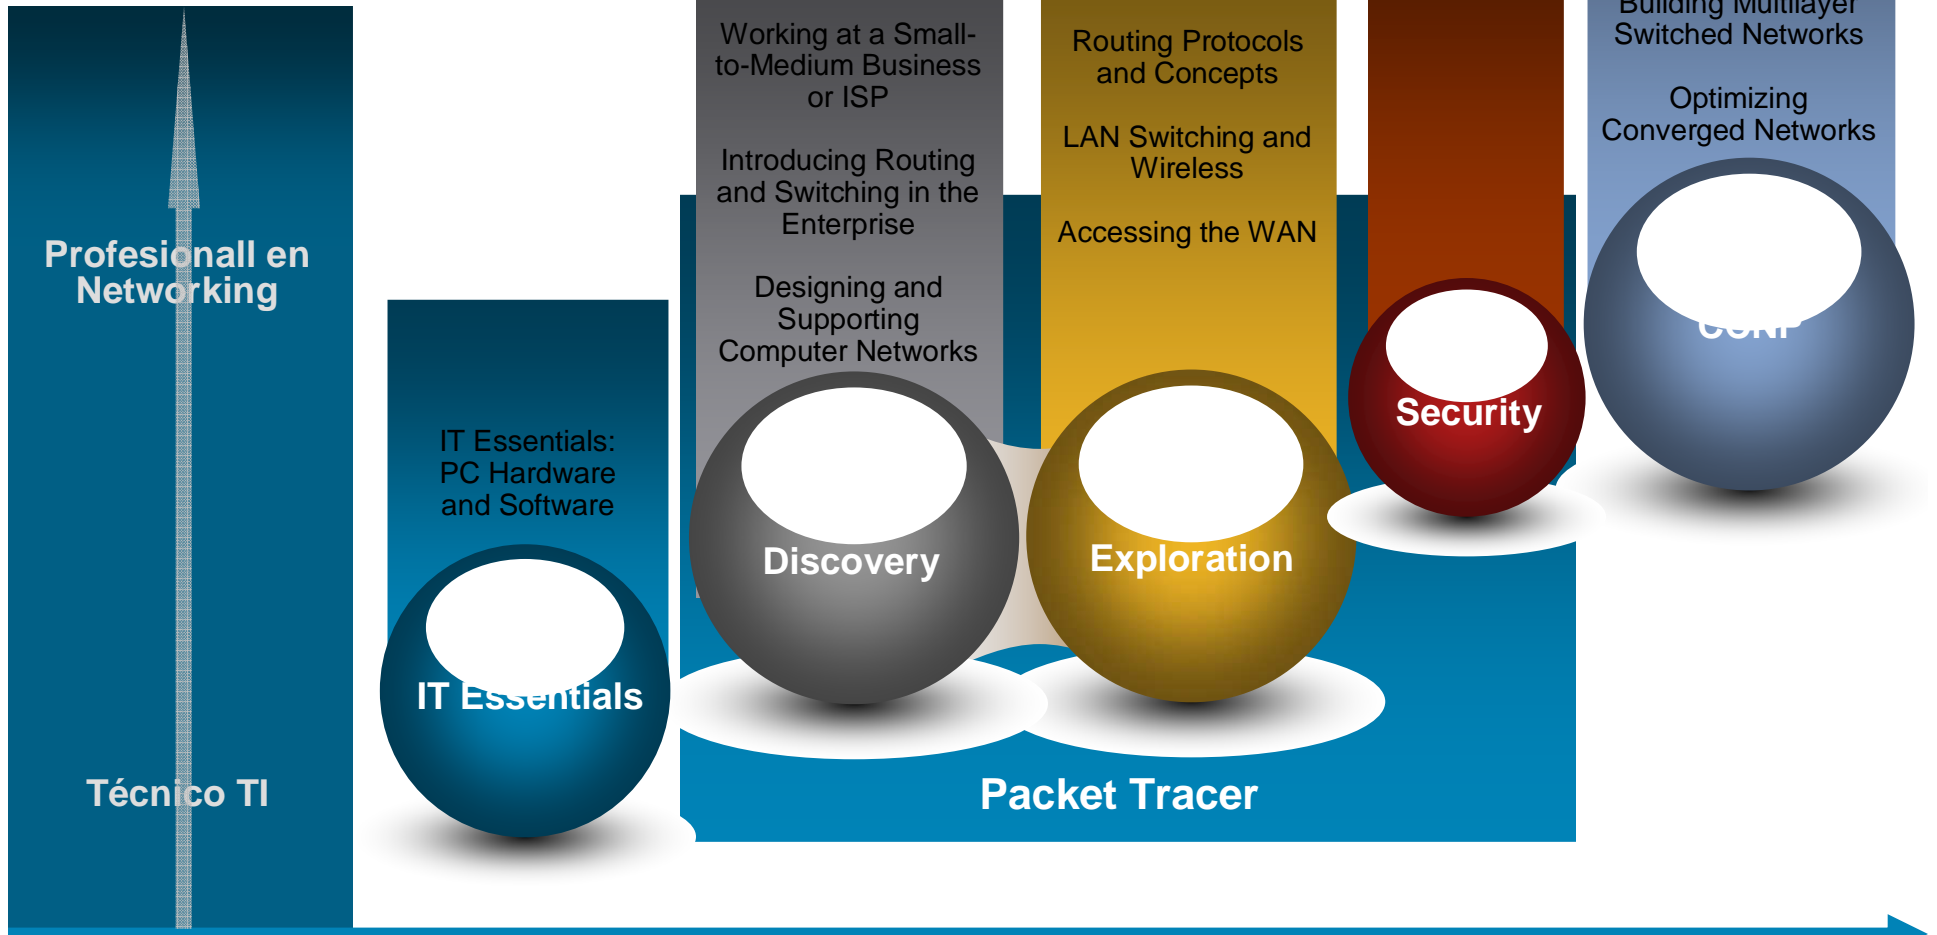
Profesionall en Networking

Técnico TI

IT Essentials: PC Hardware and Software

IT Essentials

Working at a Small-to-Medium Business or ISP

Introducing Routing and Switching in the Enterprise

Designing and Supporting Computer Networks

Discovery

Routing Protocols and Concepts

LAN Switching and Wireless

Accessing the WAN

Exploration

Security

Building Multilayer Switched Networks

Optimizing Converged Networks

CCNP

Packet Tracer